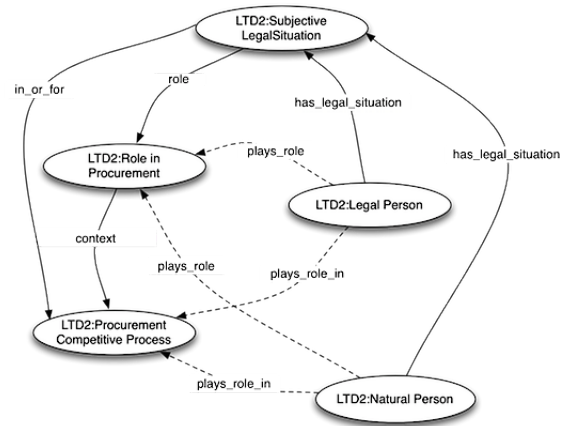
LTD2:Subjective LegalSituation

in_or_for

role

has_legal_situation

LTD2:Role in Procurement

plays_role

has_legal_situation

LTD2:Legal Person

context

plays_role

plays_role_in

LTD2:Procurement Competitive Process

plays_role_in

LTD2:Natural Person